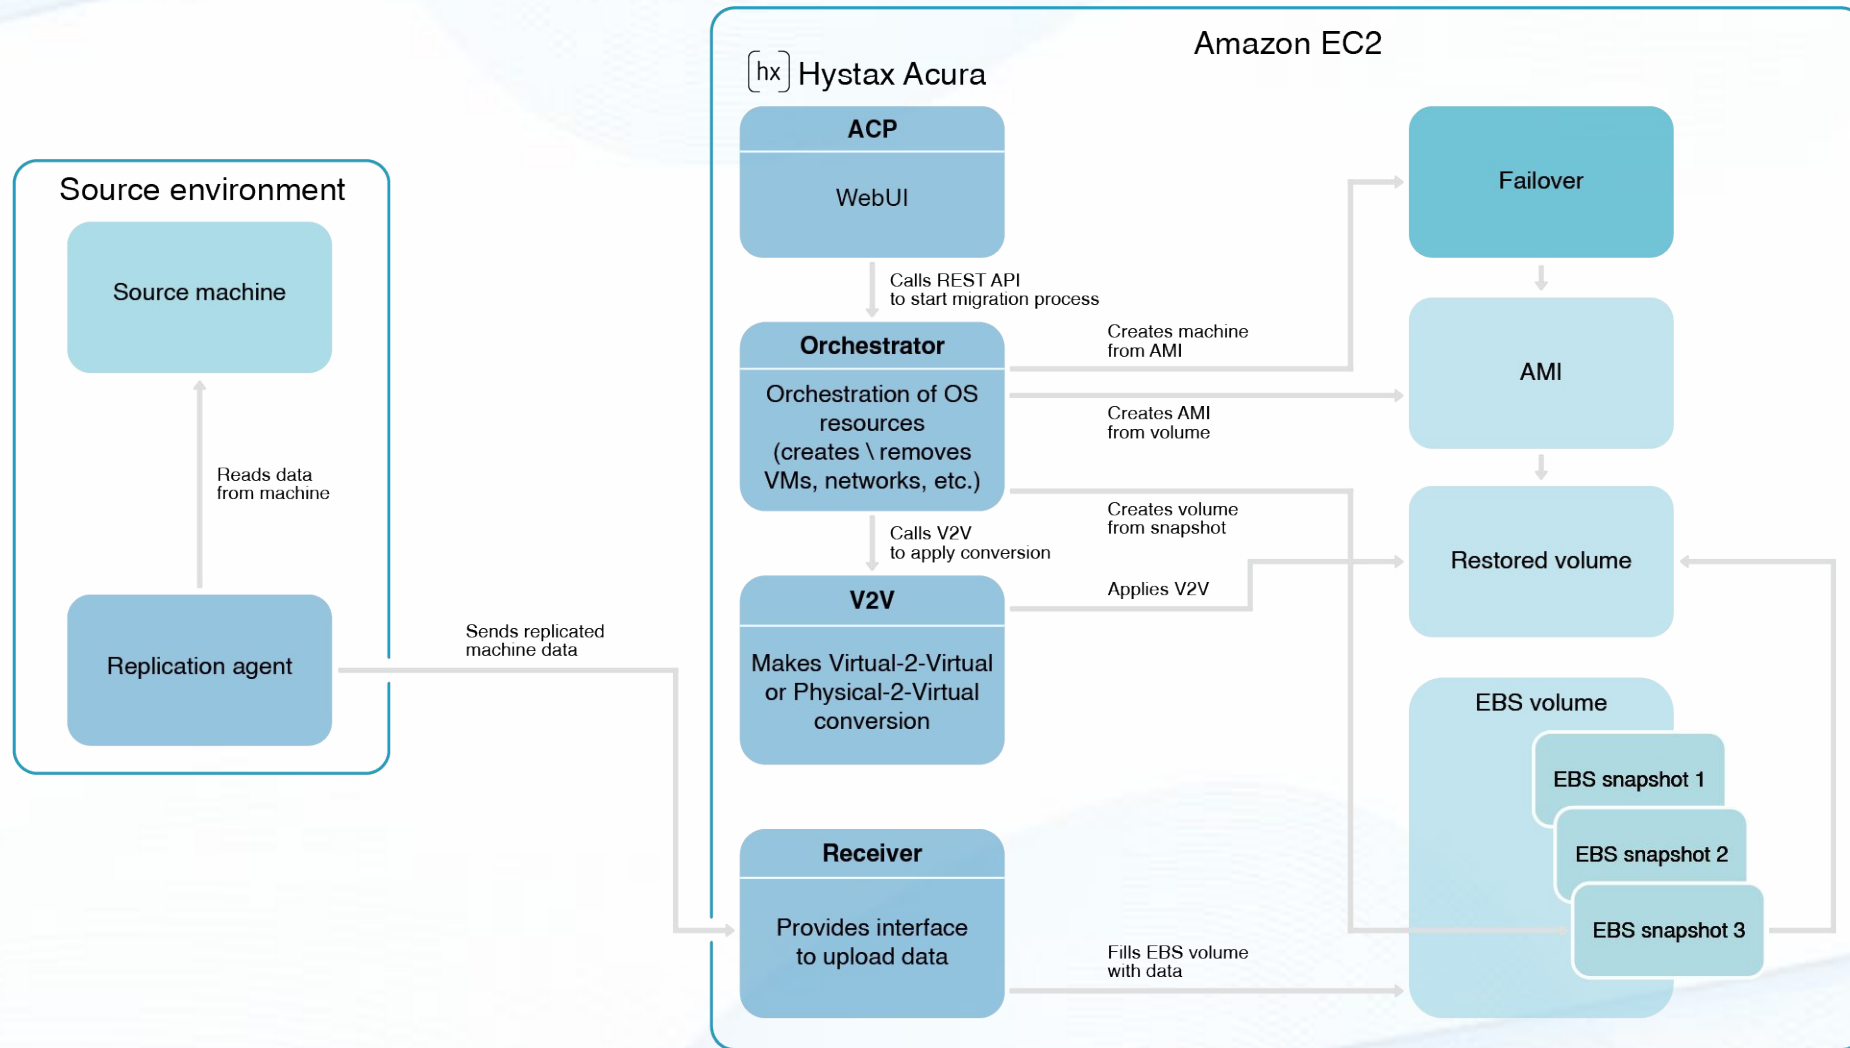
Source environment

Source machine

Reads data from machine

Replication agent

Sends replicated machine data

Amazon EC2

hx Hystax Acura

ACP

WebUI

Calls REST API to start migration process

Orchestrator

Orchestration of OS resources (creates \ removes VMs, networks, etc.)

Calls V2V to apply conversion

V2V

Makes Virtual-2-Virtual or Physical-2-Virtual conversion

Receiver

Provides interface to upload data

Creates machine from AMI

Creates AMI from volume

Creates volume from snapshot

Applies V2V

Fills EBS volume with data

Failover

AMI

Restored volume

EBS volume

EBS snapshot 1

EBS snapshot 2

EBS snapshot 3